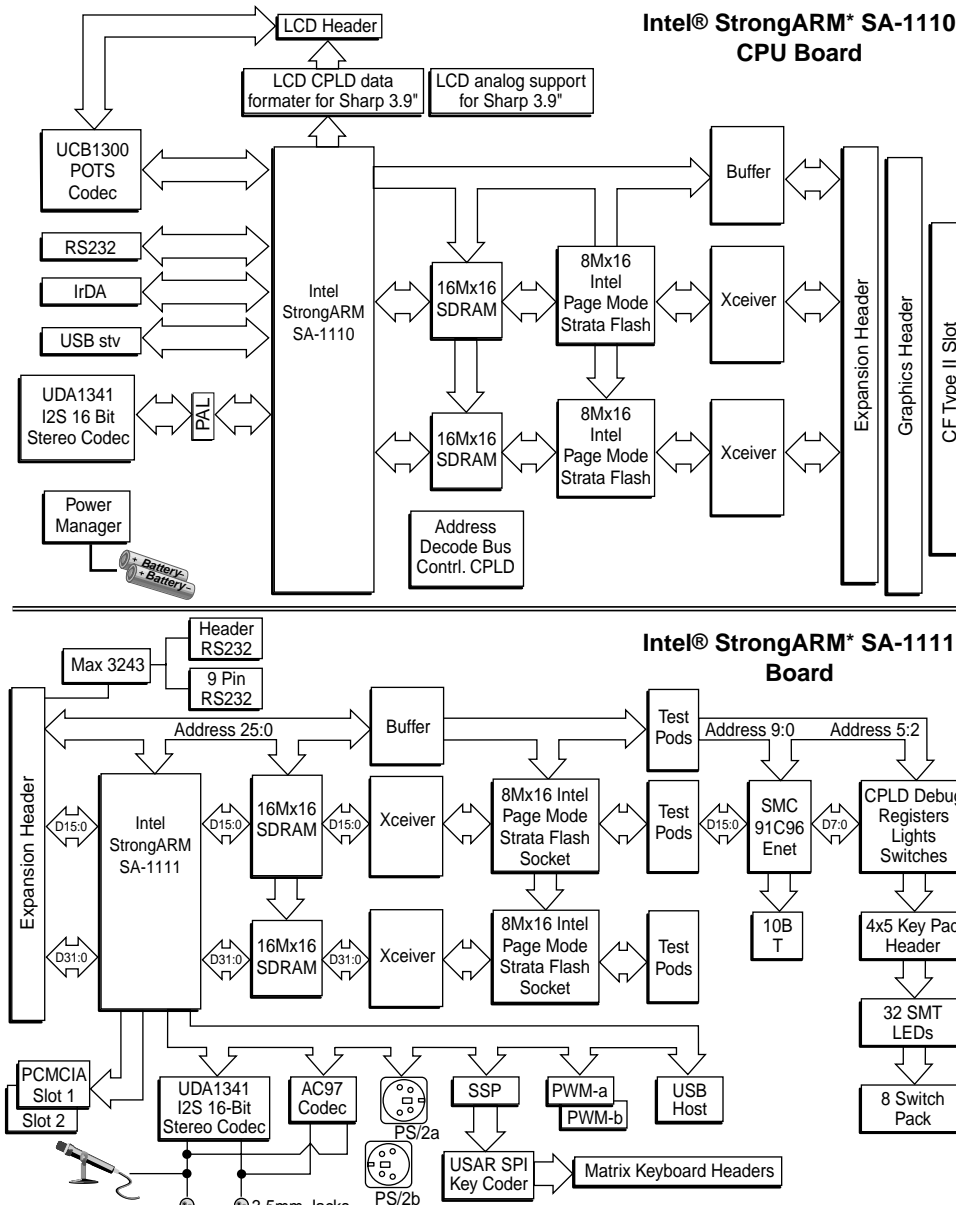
Intel® StrongARM* SA-1110 CPU Board

LCD Header

LCD CPLD data formater for Sharp 3.9"

LCD analog support for Sharp 3.9"

UCB1300 POTS Codec

RS232

IrDA

USB stv

UDA1341 I2S 16 Bit Stereo Codec

PAL

Power Manager

Battery

Battery

Intel StrongARM SA-1110

16Mx16 SDRAM

16Mx16 SDRAM

8Mx16 Intel Page Mode Strata Flash

8Mx16 Intel Page Mode Strata Flash

Buffer

Xceiver

Xceiver

Address Decode Bus Contrl. CPLD

Expansion Header

Graphics Header

CF Type II Slot

Intel® StrongARM* SA-1111 Board

Max 3243

Header RS232

9 Pin RS232

Expansion Header

Address 25:0

Buffer

Test Pods

Address 9:0

Address 5:2

D15:0

D31:0

Intel StrongARM SA-1111

D15:0

16Mx16 SDRAM

D15:0

Xceiver

8Mx16 Intel Page Mode Strata Flash Socket

Test Pods

D15:0

SMC 91C96 Enet

D7:0

CPLD Debug Registers Lights Switches

D31:0

16Mx16 SDRAM

D31:0

Xceiver

8Mx16 Intel Page Mode Strata Flash Socket

Test Pods

10B T

4x5 Key Pad Header

32 SMT LEDs

8 Switch Pack

PCMCIA Slot 1

Slot 2

UDA1341 I2S 16-Bit Stereo Codec

AC97 Codec

PS/2a

PS/2b

SSP

PWM-a

PWM-b

USB Host

USAR SPI Key Coder

Matrix Keyboard Headers

3.5mm Jacks